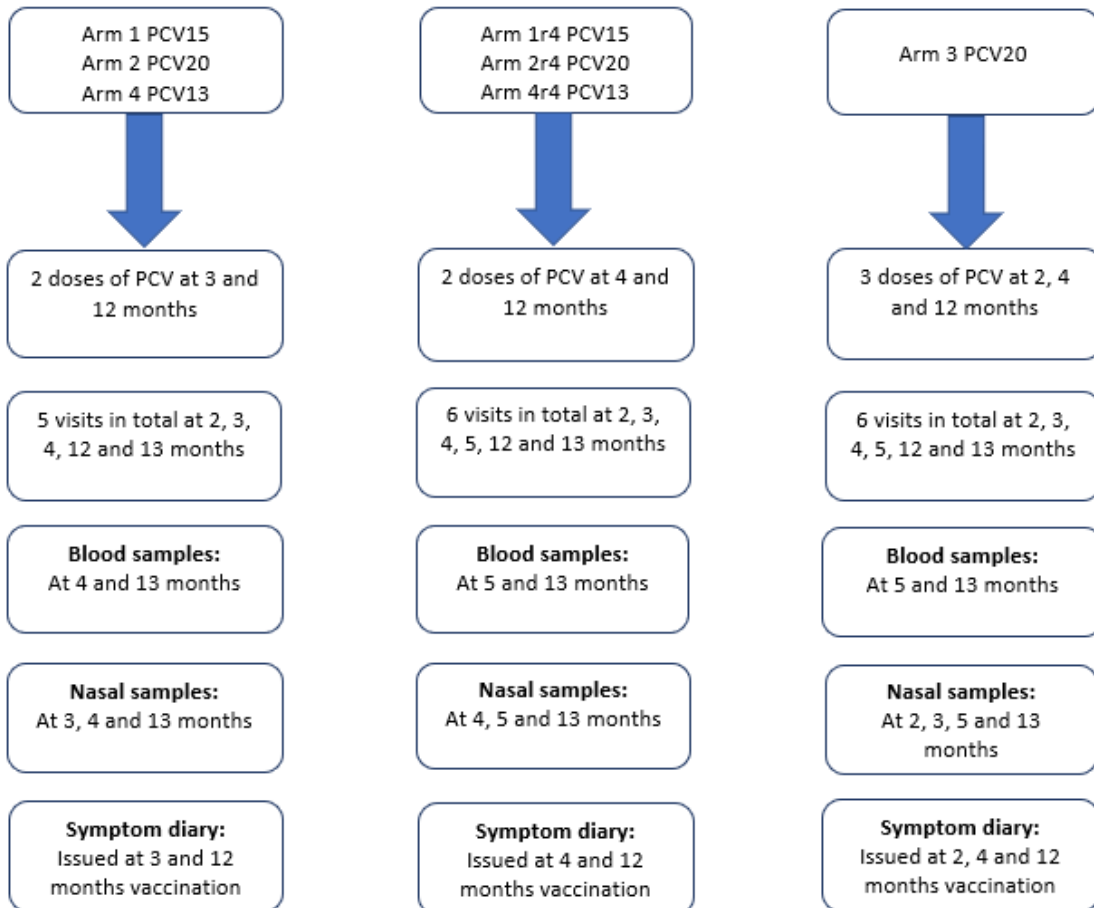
Arm 1 PCV15
Arm 2 PCV20
Arm 4 PCV13

2 doses of PCV at 3 and 12 months

5 visits in total at 2, 3, 4, 12 and 13 months

**Blood samples:**
At 4 and 13 months

**Nasal samples:**
At 3, 4 and 13 months

**Symptom diary:**
Issued at 3 and 12 months vaccination

Arm 1r4 PCV15
Arm 2r4 PCV20
Arm 4r4 PCV13

2 doses of PCV at 4 and 12 months

6 visits in total at 2, 3, 4, 5, 12 and 13 months

**Blood samples:**
At 5 and 13 months

**Nasal samples:**
At 4, 5 and 13 months

**Symptom diary:**
Issued at 4 and 12 months vaccination

Arm 3 PCV20

3 doses of PCV at 2, 4 and 12 months

6 visits in total at 2, 3, 4, 5, 12 and 13 months

**Blood samples:**
At 5 and 13 months

**Nasal samples:**
At 2, 3, 5 and 13 months

**Symptom diary:**
Issued at 2, 4 and 12 months vaccination